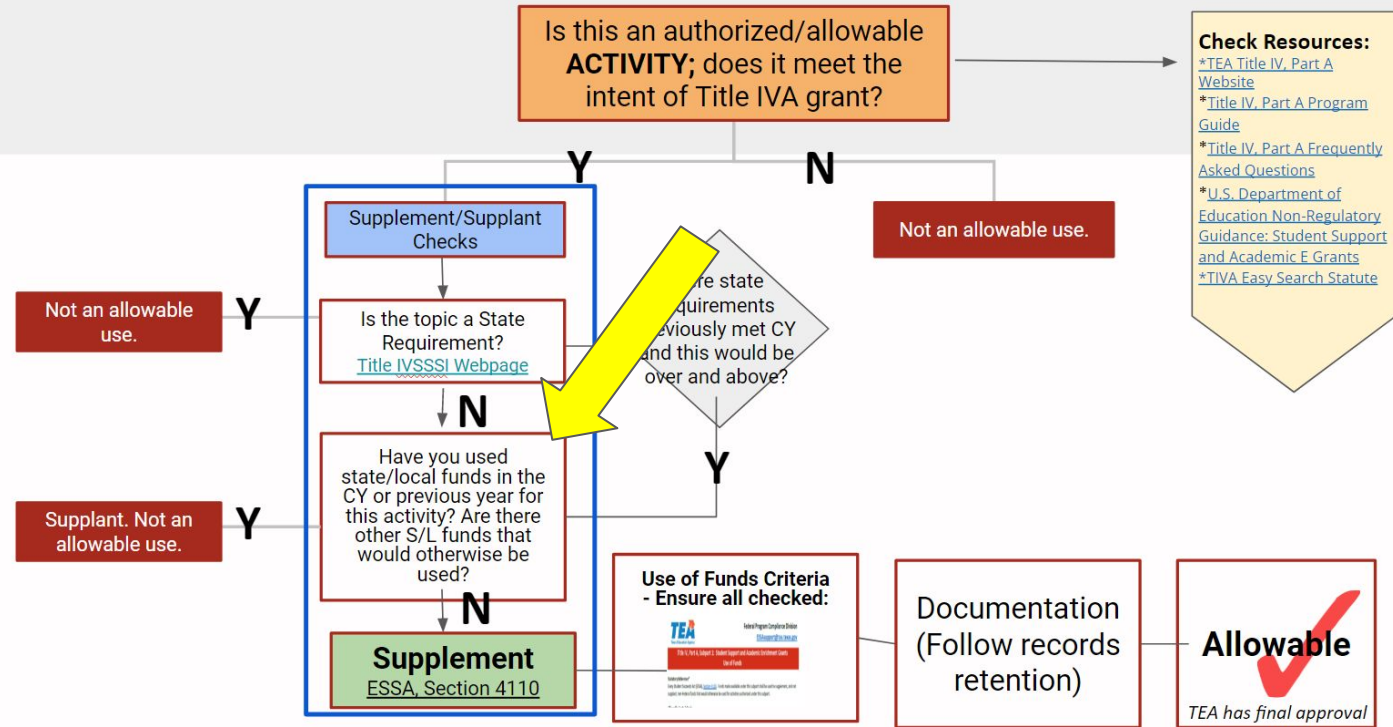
Is this an authorized/allowable **ACTIVITY;** does it meet the intent of Title IVA grant?

Check Resources:
*TEA Title IV, Part A Website
*Title IV, Part A Program Guide
*Title IV, Part A Frequently Asked Questions
*U.S. Department of Education Non-Regulatory Guidance: Student Support and Academic E Grants
*TIVA Easy Search Statute

Y

N

Supplement/Supplant Checks

Not an allowable use.

Not an allowable use.

Y

Is the topic a State Requirement?
Title IVSSSI Webpage

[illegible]re state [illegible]quirements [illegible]eviously met CY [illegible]nd this would be over and above?

N

Y

Supplant. Not an allowable use.

Y

Have you used state/local funds in the CY or previous year for this activity? Are there other S/L funds that would otherwise be used?

N

Supplement
ESSA, Section 4110

Use of Funds Criteria - Ensure all checked:

TEA

Federal Program Compliance Division

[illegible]

Title IV, Part A, Subpart 1: Student Support and Academic Enrichment Grants Use of Funds

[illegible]

Documentation (Follow records retention)

Allowable

TEA has final approval